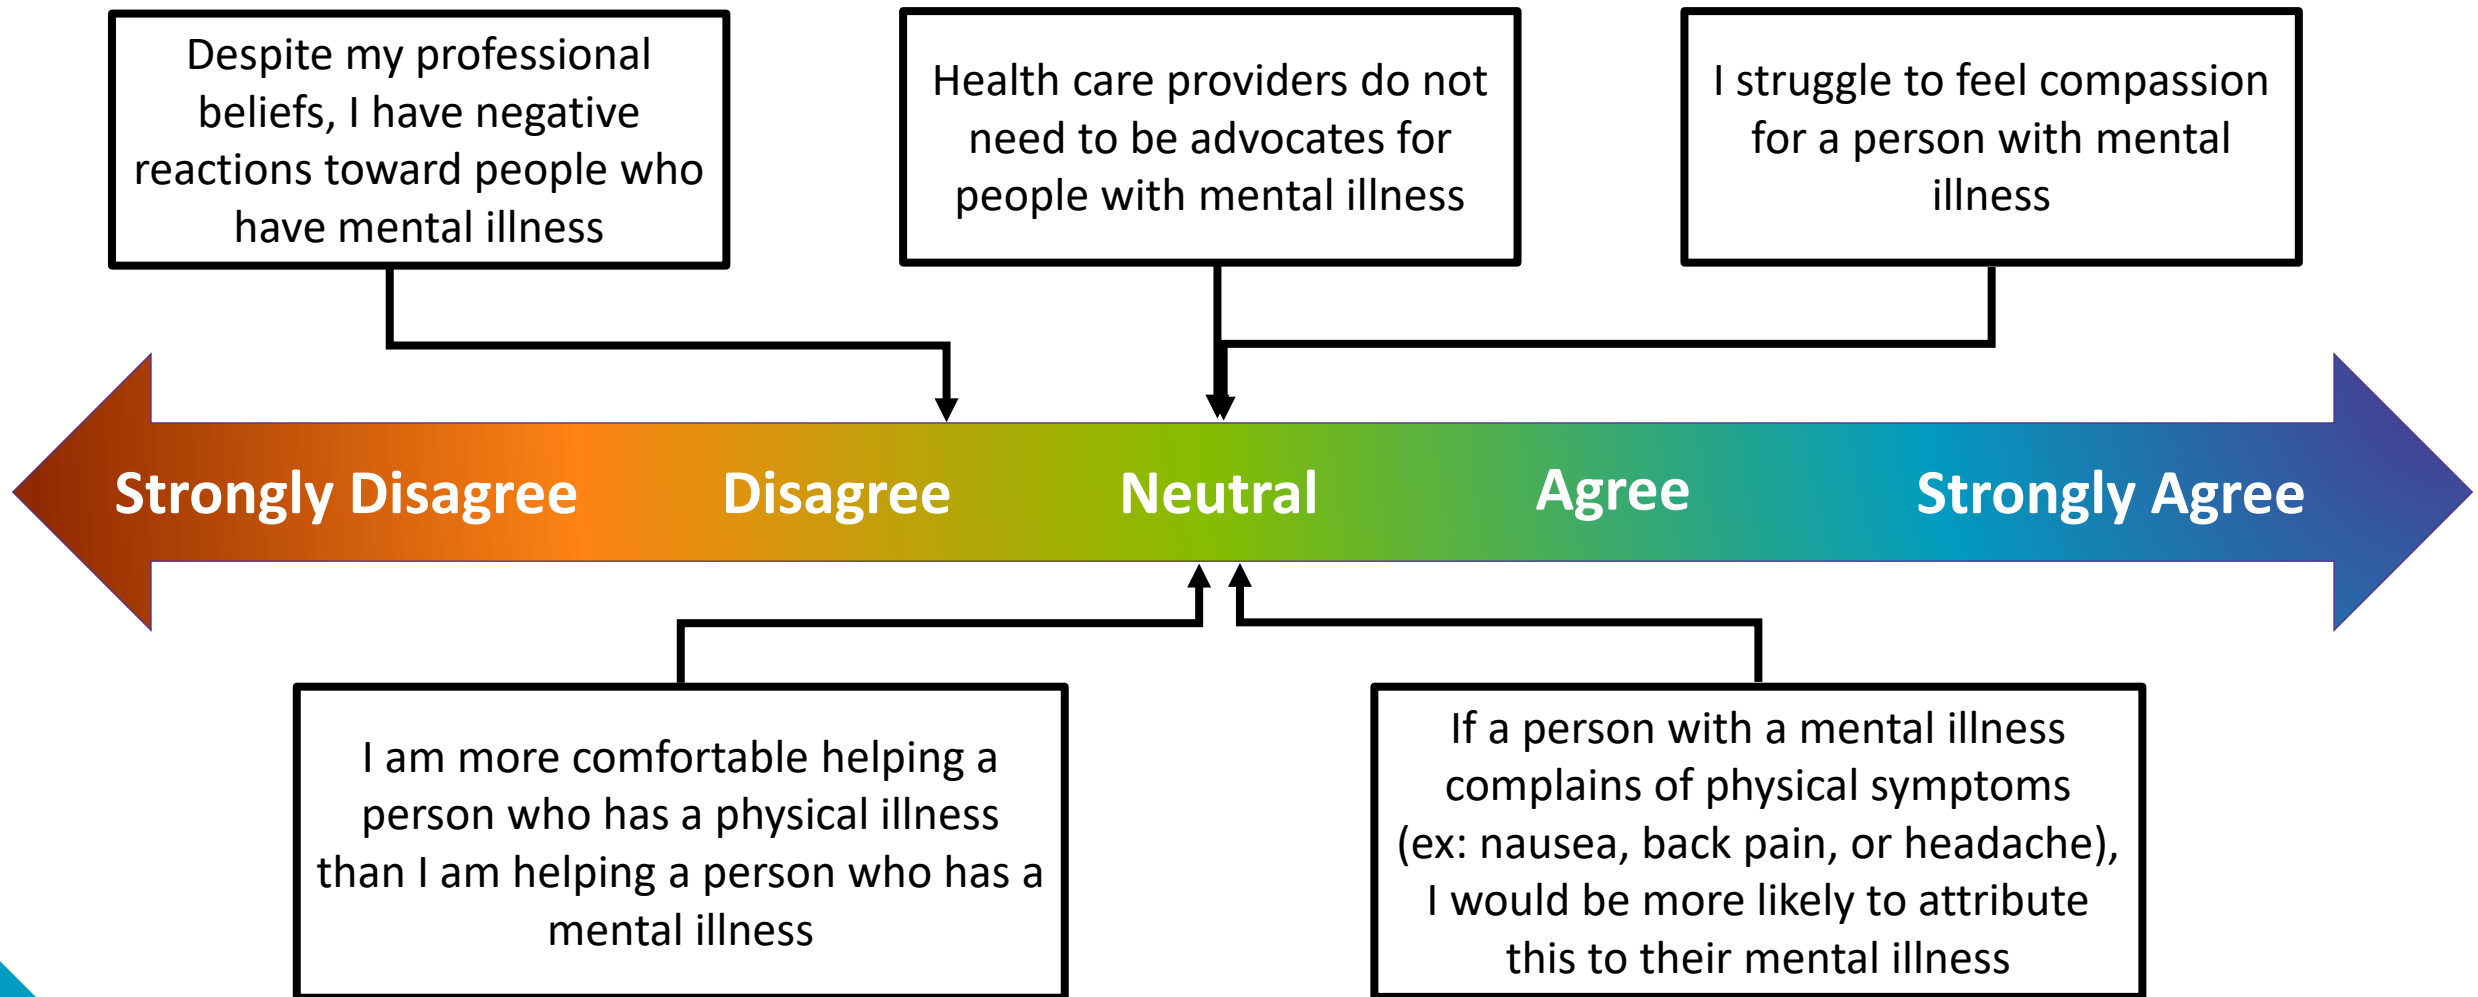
Despite my professional beliefs, I have negative reactions toward people who have mental illness

Health care providers do not need to be advocates for people with mental illness

I struggle to feel compassion for a person with mental illness

Strongly Disagree

Disagree

Neutral

Agree

Strongly Agree

I am more comfortable helping a person who has a physical illness than I am helping a person who has a mental illness

If a person with a mental illness complains of physical symptoms (ex: nausea, back pain, or headache), I would be more likely to attribute this to their mental illness